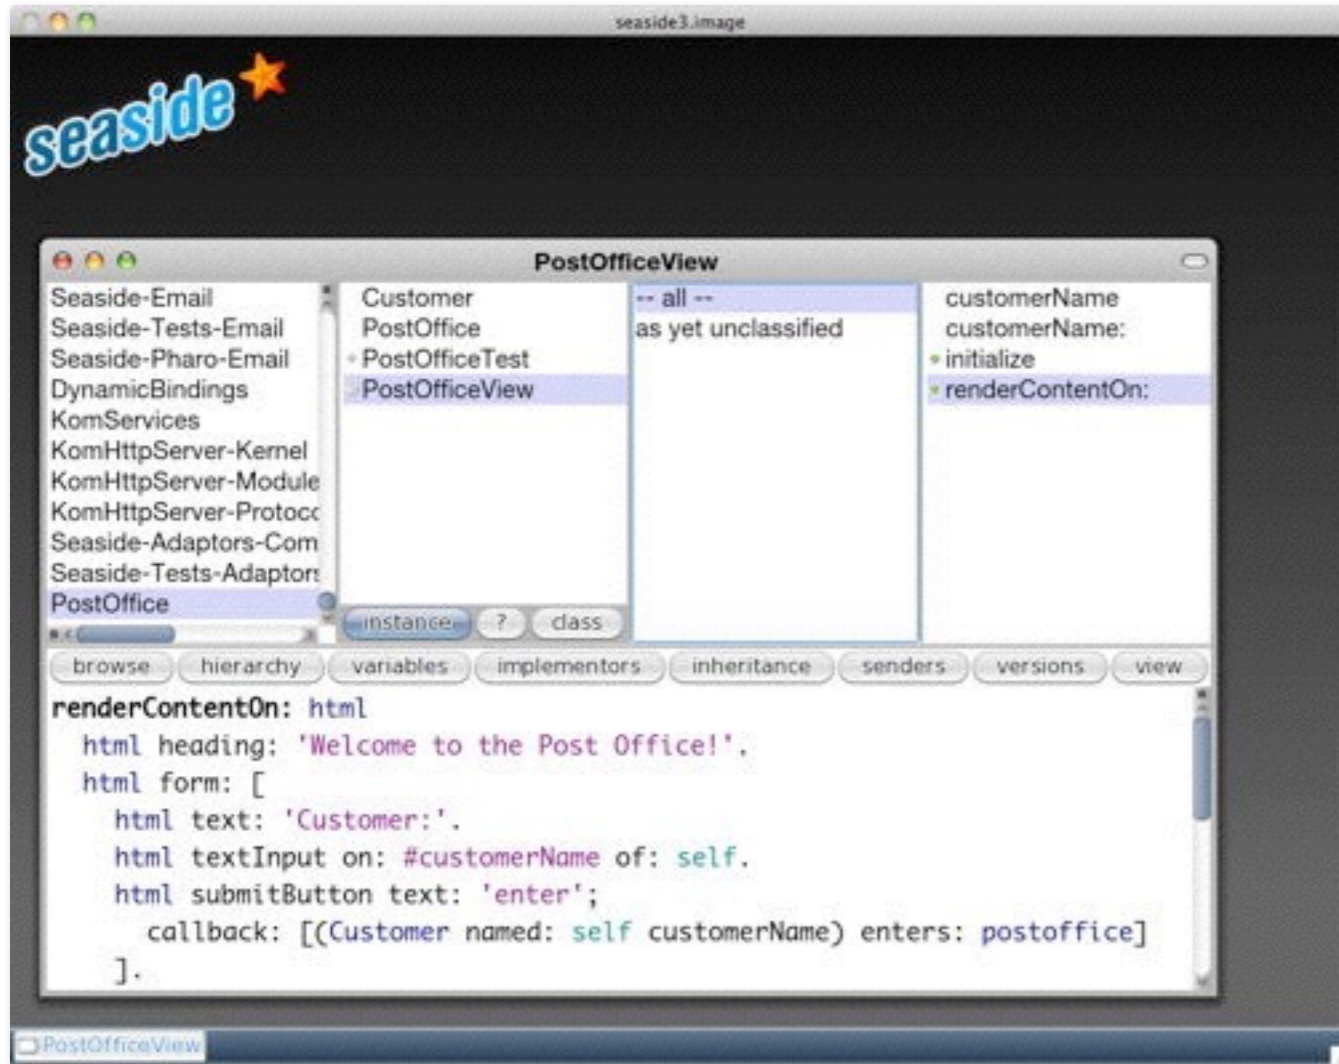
seaside3.image

seaside

PostOfficeView

Seaside-Email
Seaside-Tests-Email
Seaside-Pharo-Email
DynamicBindings
KomServices
KomHttpServer-Kernel
KomHttpServer-Module
KomHttpServer-Protocc
Seaside-Adaptors-Com
Seaside-Tests-Adaptors
PostOffice

Customer
PostOffice
PostOfficeTest
PostOfficeView

instance ? class

-- all --
as yet unclassified

customerName
customerName:
initialize
renderContentOn:

browse hierarchy variables implementors inheritance senders versions view

renderContentOn: html
  html heading: 'Welcome to the Post Office!'.
  html form: [
    html text: 'Customer:'.
    html textInput on: #customerName of: self.
    html submitButton text: 'enter';
      callback: [(Customer named: self customerName) enters: postoffice]
    ].

PostOfficeView